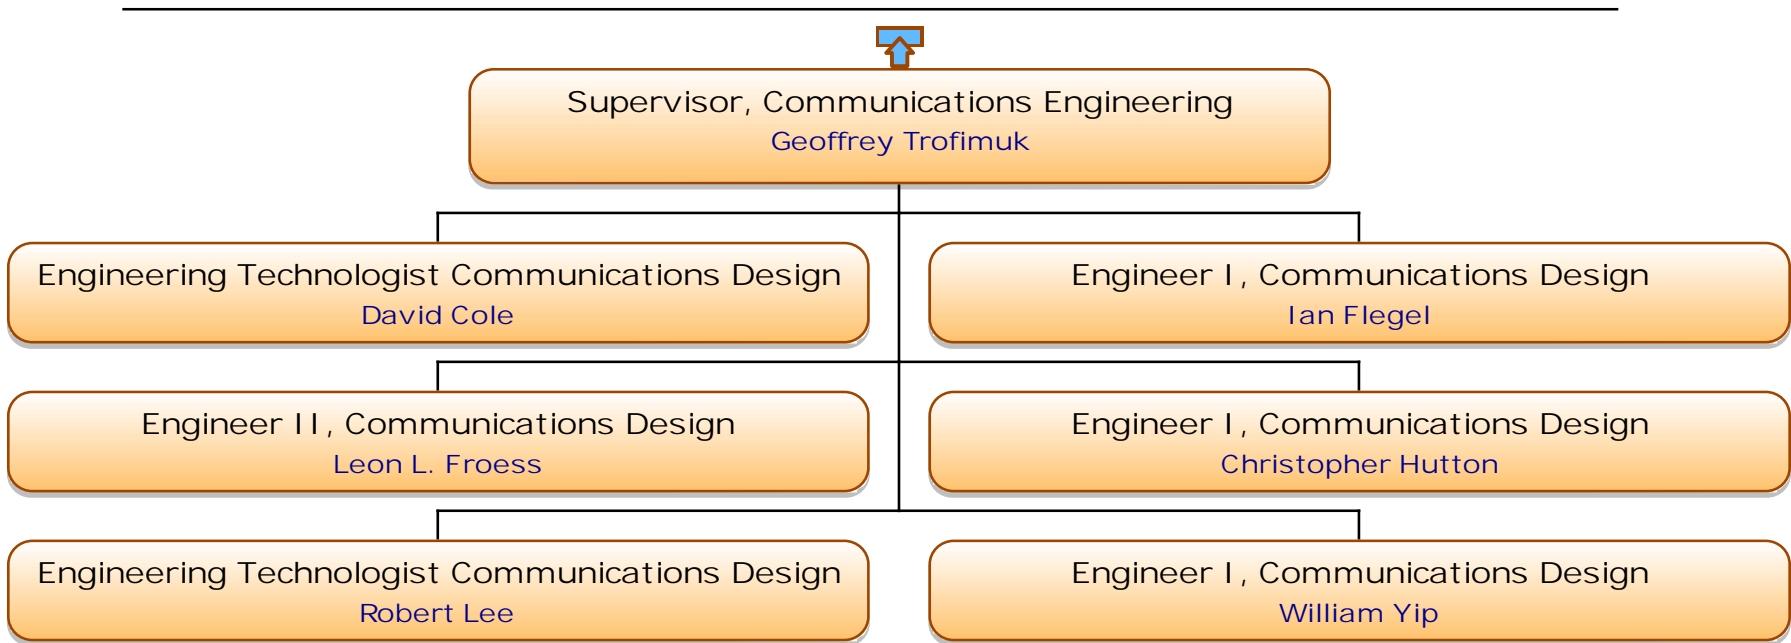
Supervisor, Communications Engineering
Geoffrey Trofimuk

Engineering Technologist Communications Design
David Cole

Engineer I, Communications Design
Ian Flegel

Engineer II, Communications Design
Leon L. Froess

Engineer I, Communications Design
Christopher Hutton

Engineering Technologist Communications Design
Robert Lee

Engineer I, Communications Design
William Yip